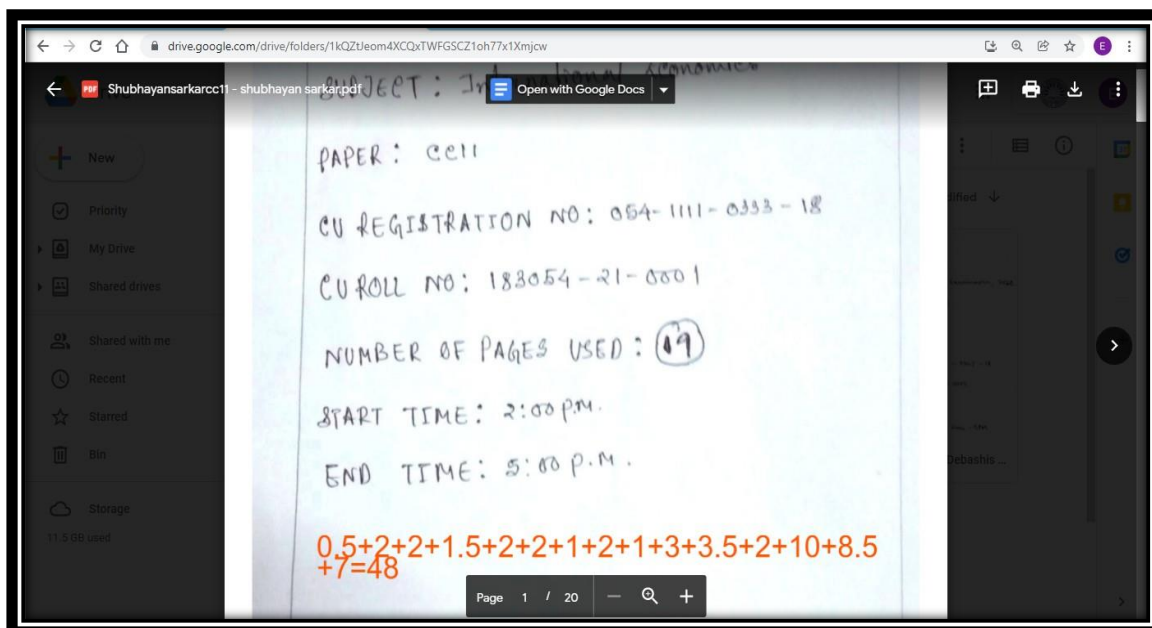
drive.google.com/drive/folders/1kQZtJeom4XCQxTWFGSCZ1oh77x1Xmjcw

E

Shubhayansarkarcc11 - shubhayan sarkar.pdf

SUBJECT : International Economics

Open with Google Docs

New

Priority

My Drive

Shared drives

Shared with me

Recent

Starred

Bin

Storage

11.5 GB used

PAPER : CC11

CU REGISTRATION NO : 054-1111-0333-18

CU ROLL NO : 183054-21-0001

NUMBER OF PAGES USED : 19

START TIME : 2:00 P.M.

END TIME : 5:00 P.M.

0.5+2+2+1.5+2+2+1+2+1+3+3.5+2+10+8.5+7=48

Page 1 / 20

ified

Debashis ...